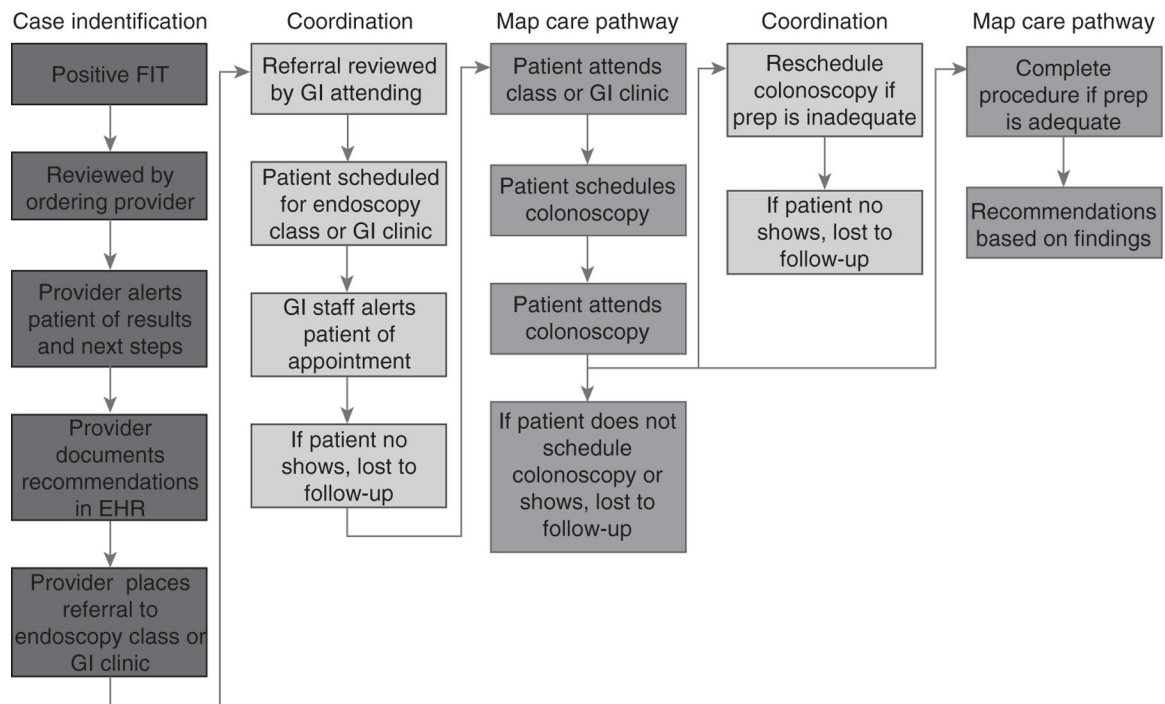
Case indentification

Positive FIT

Reviewed by ordering provider

Provider alerts patient of results and next steps

Provider documents recommendations in EHR

Provider places referral to endoscopy class or GI clinic

Coordination

Referral reviewed by GI attending

Patient scheduled for endoscopy class or GI clinic

GI staff alerts patient of appointment

If patient no shows, lost to follow-up

Map care pathway

Patient attends class or GI clinic

Patient schedules colonoscopy

Patient attends colonoscopy

If patient does not schedule colonoscopy or shows, lost to follow-up

Coordination

Reschedule colonoscopy if prep is inadequate

If patient no shows, lost to follow-up

Map care pathway

Complete procedure if prep is adequate

Recommendations based on findings